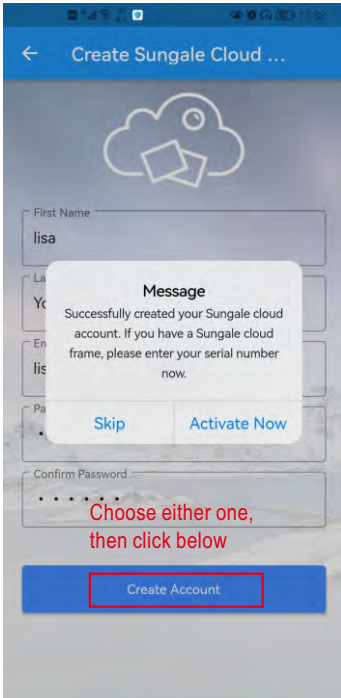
Create Sungale Cloud ...

First Name
lisa

La
Yo

En
lis

Pa

Message
Successfully created your Sungale cloud account. If you have a Sungale cloud frame, please enter your serial number now.

Skip
Activate Now

Confirm Password
••••••

Choose either one, then click below

Create Account